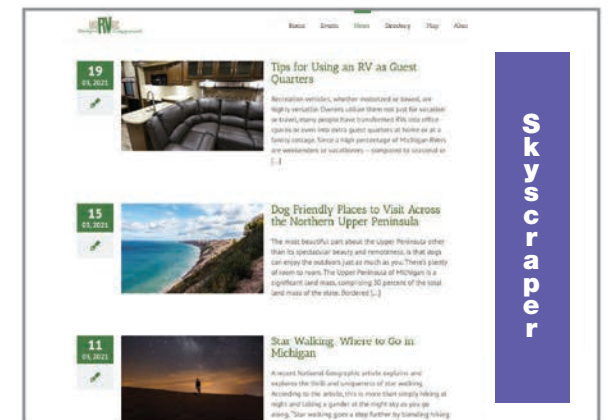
RV

Home Events News Directory Play Also

19
03, 2021

Tips for Using an RV as Guest Quarters

Recreation vehicles, whether motorized or towed, are highly versatile. Owners utilize them not just for vacation or travel; many people have transformed RVs into office spaces or even into extra guest quarters at home or at a family cottage. Since a high percentage of Michigan RVers are weekenders or vacationers – compared to seasonal or [...]

15
03, 2021

Dog Friendly Places to Visit Across the Northern Upper Peninsula

The most beautiful part about the Upper Peninsula other than its spectacular beauty and remoteness, is that dogs can enjoy the outdoors just as much as you. There's plenty of room to roam. The Upper Peninsula of Michigan is a significant land mass, comprising 30 percent of the total land mass of the state. Bordered [...]

11
03, 2021

Star Walking, Where to Go in Michigan

A recent National Geographic article explains and explores the thrill and uniqueness of star walking. According to the article, this is more than simply hiking at night and taking a gander at the night sky as you go along. "Star walking goes a step further by traveling hiking

Skyscraper